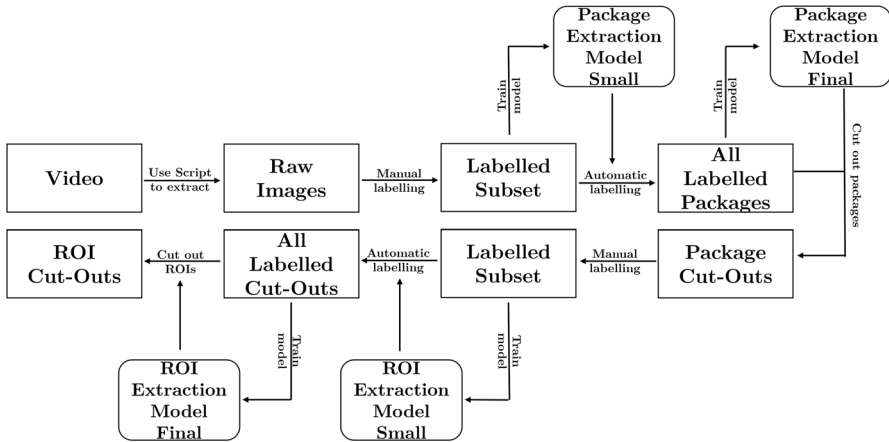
Package Extraction Model Small

Package Extraction Model Final

Train model

Train model

Video

Use Script to extract

Raw Images

Manual labelling

Labelled Subset

Automatic labelling

All Labelled Packages

Cut out packages

ROI Cut-Outs

Cut out ROIs

All Labelled Cut-Outs

Automatic labelling

Labelled Subset

Manual labelling

Package Cut-Outs

Train model

Train model

ROI Extraction Model Final

ROI Extraction Model Small